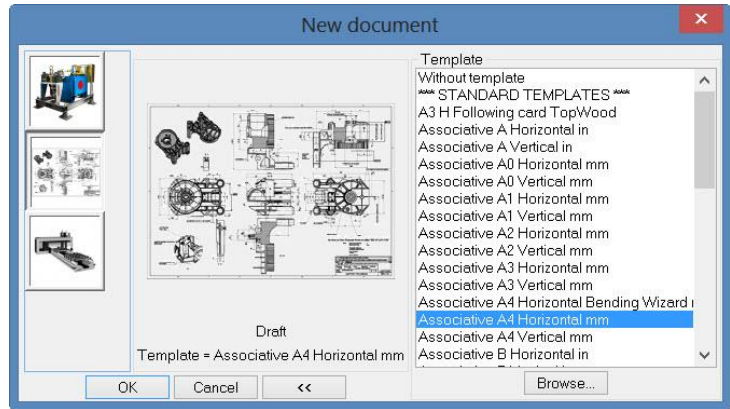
New document

Draft

Template = Associative A4 Horizontal mm

Template

Without template
*** STANDARD TEMPLATES ***
A3 H Following card TopWood
Associative A Horizontal in
Associative A Vertical in
Associative A0 Horizontal mm
Associative A0 Vertical mm
Associative A1 Horizontal mm
Associative A1 Vertical mm
Associative A2 Horizontal mm
Associative A2 Vertical mm
Associative A3 Horizontal mm
Associative A3 Vertical mm
Associative A4 Horizontal Bending Wizard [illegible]
Associative A4 Horizontal mm
Associative A4 Vertical mm
Associative B Horizontal in

OK Cancel <<

Browse...